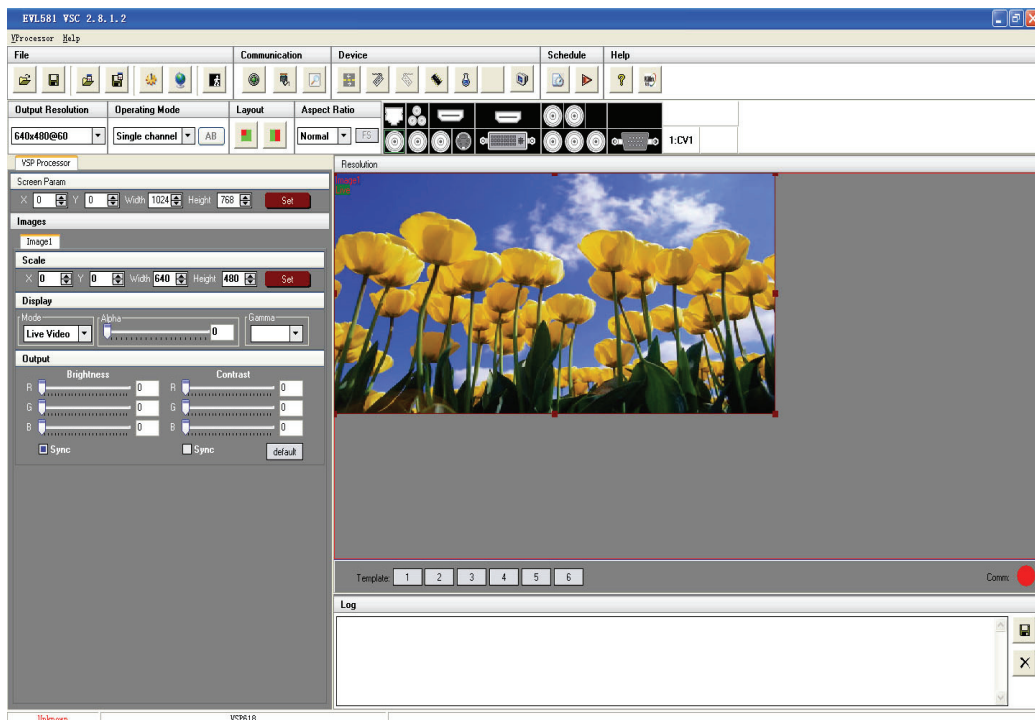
EVL581 VSC 2.8.1.2

VProcessor Help

File

Communication

Device

Schedule

Help

Output Resolution

Operating Mode

Layout

Aspect Ratio

640x480@60

Single channel

AB

Normal

FS

1:CV1

VSP Processor

Screen Param

X 0 Y 0 Width 1024 Height 768 Set

Images

Image1

Scale

X 0 Y 0 Width 640 Height 480 Set

Display

Mode

Live Video

Alpha

0

Gamma

Output

Brightness

R 0

G 0

B 0

Sync

Contrast

R 0

G 0

B 0

Sync

default

Resolution

Image1

Template: 1 2 3 4 5 6

Comm:

Log

Unknown

VSP618